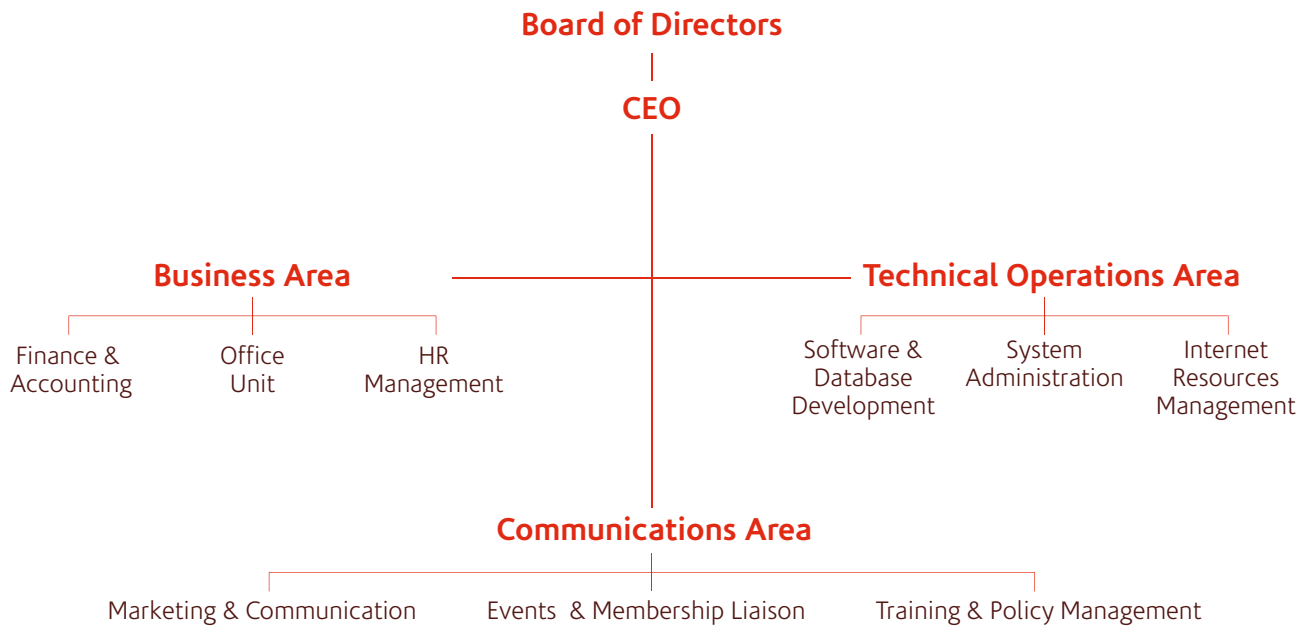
Board of Directors

CEO

Business Area

Finance & Accounting

Office Unit

HR Management

Technical Operations Area

Software & Database Development

System Administration

Internet Resources Management

Communications Area

Marketing & Communication

Events & Membership Liaison

Training & Policy Management